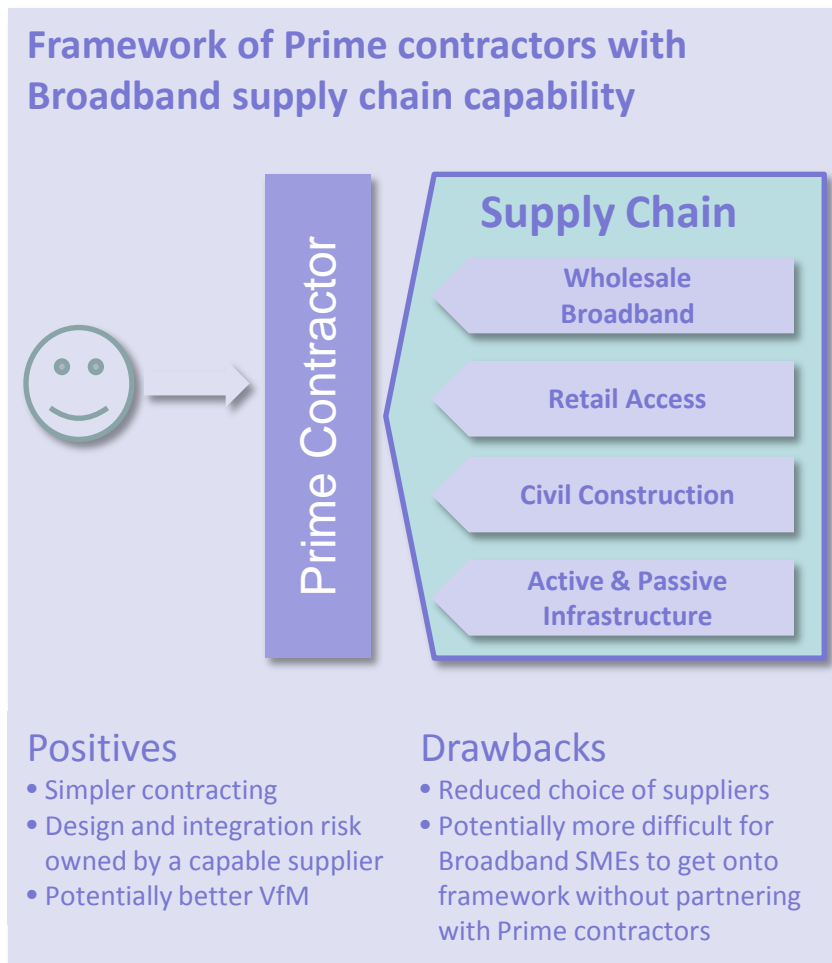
Framework of Prime contractors with Broadband supply chain capability

Prime Contractor

Supply Chain

Wholesale Broadband

Retail Access

Civil Construction

Active & Passive Infrastructure

Positives
• Simpler contracting
• Design and integration risk owned by a capable supplier
• Potentially better VfM

Drawbacks
• Reduced choice of suppliers
• Potentially more difficult for Broadband SMEs to get onto framework without partnering with Prime contractors